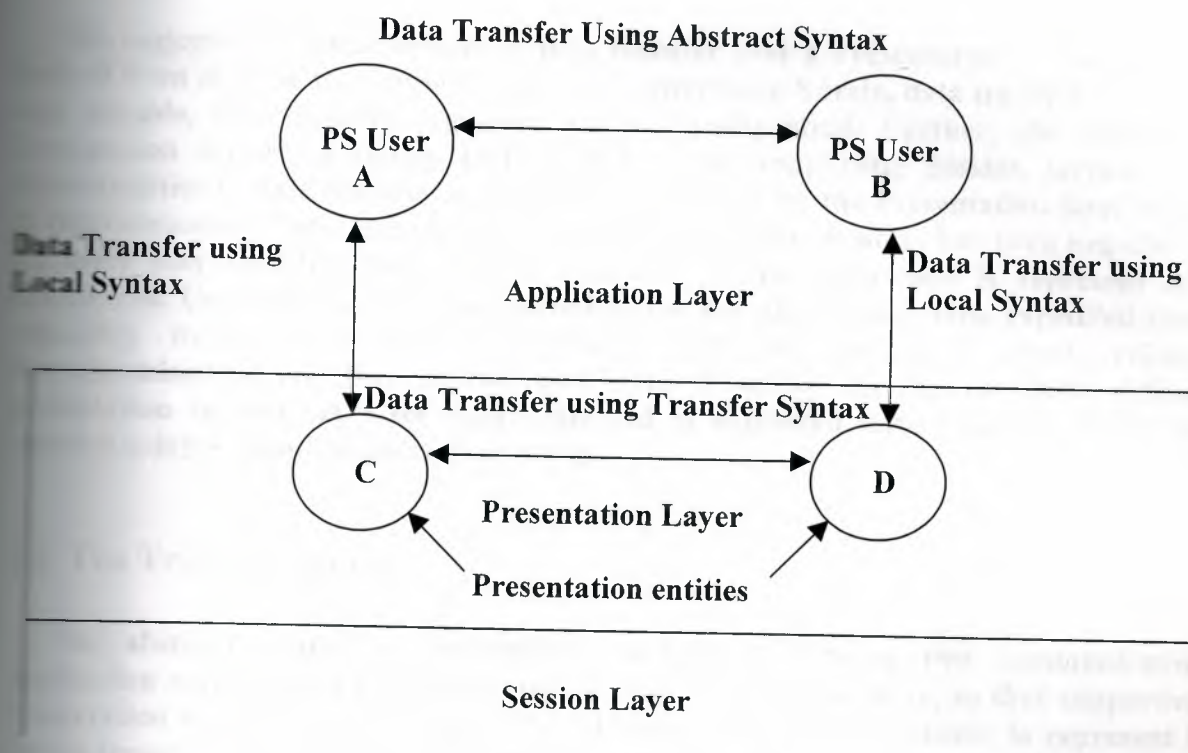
Data Transfer Using Abstract Syntax

PS User
A

PS User
B

Data Transfer using Local Syntax

Application Layer

Data Transfer using Local Syntax

Data Transfer using Transfer Syntax

C

D

Presentation Layer

Presentation entities

Session Layer